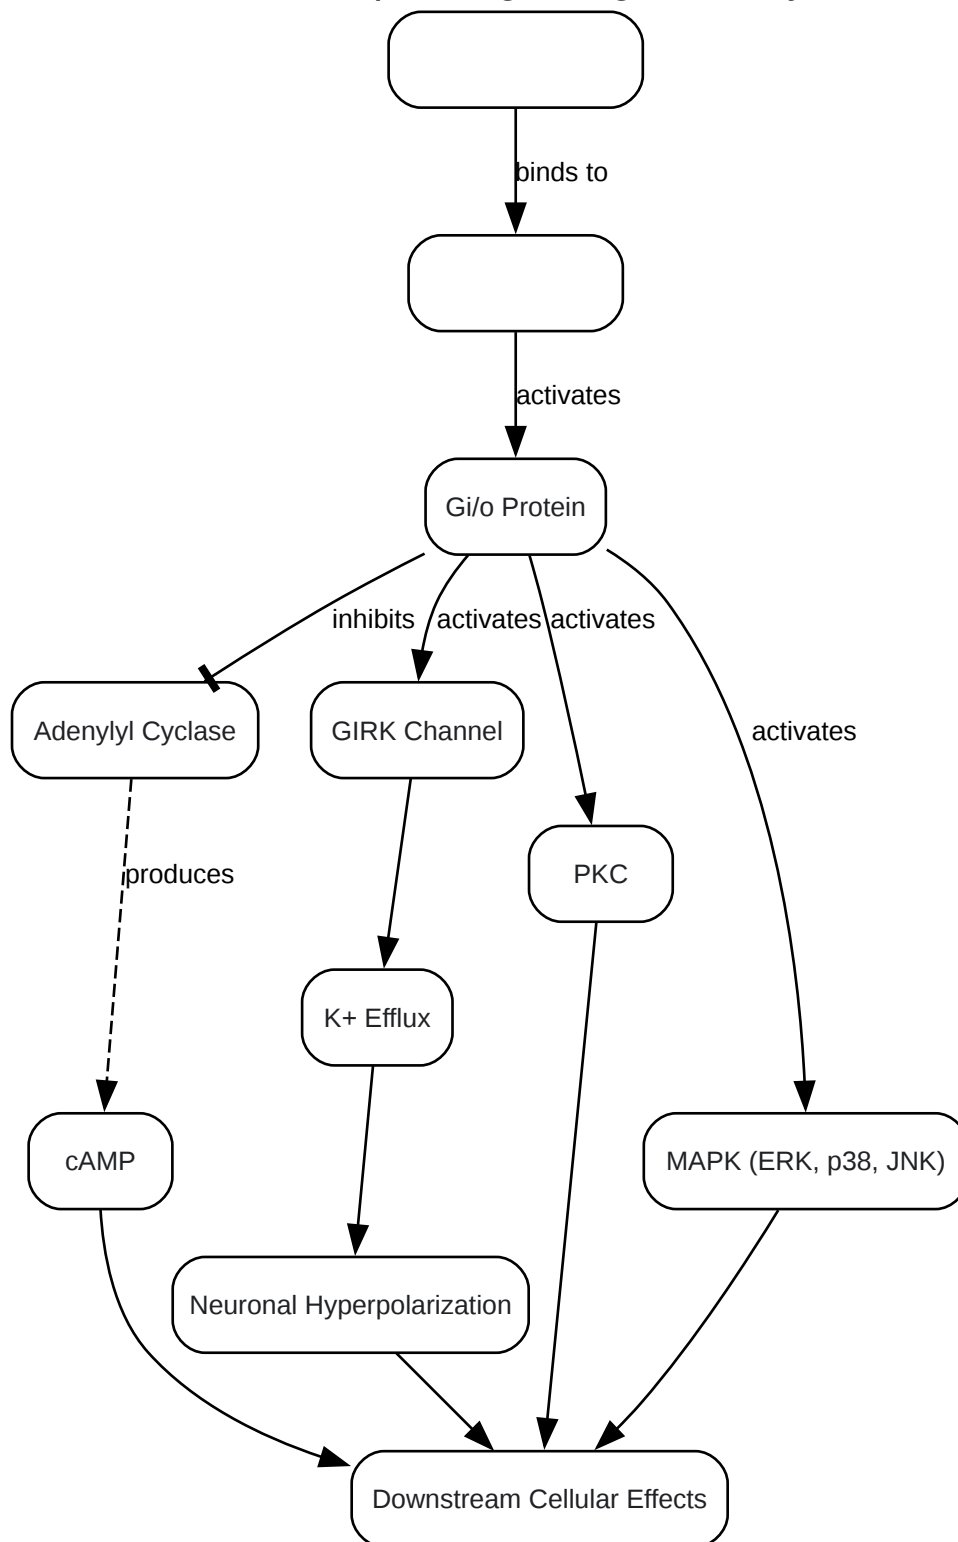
binds to

activates

Gi/o Protein

inhibits

activates

activates

activates

Adenylyl Cyclase

GIRK Channel

produces

PKC

K+ Efflux

cAMP

MAPK (ERK, p38, JNK)

Neuronal Hyperpolarization

Downstream Cellular Effects